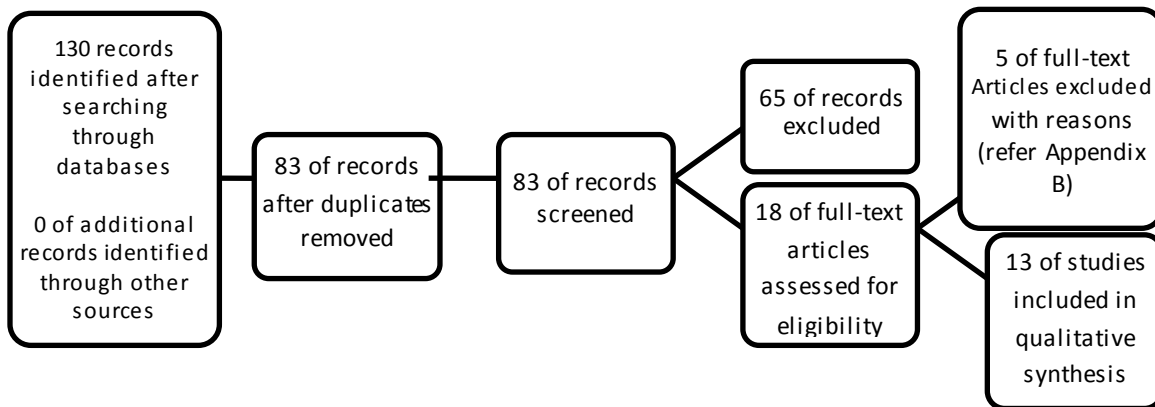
130 records identified after searching through databases

0 of additional records identified through other sources

83 of records after duplicates removed

83 of records screened

65 of records excluded

18 of full-text articles assessed for eligibility

5 of full-text Articles excluded with reasons (refer Appendix B)

13 of studies included in qualitative synthesis